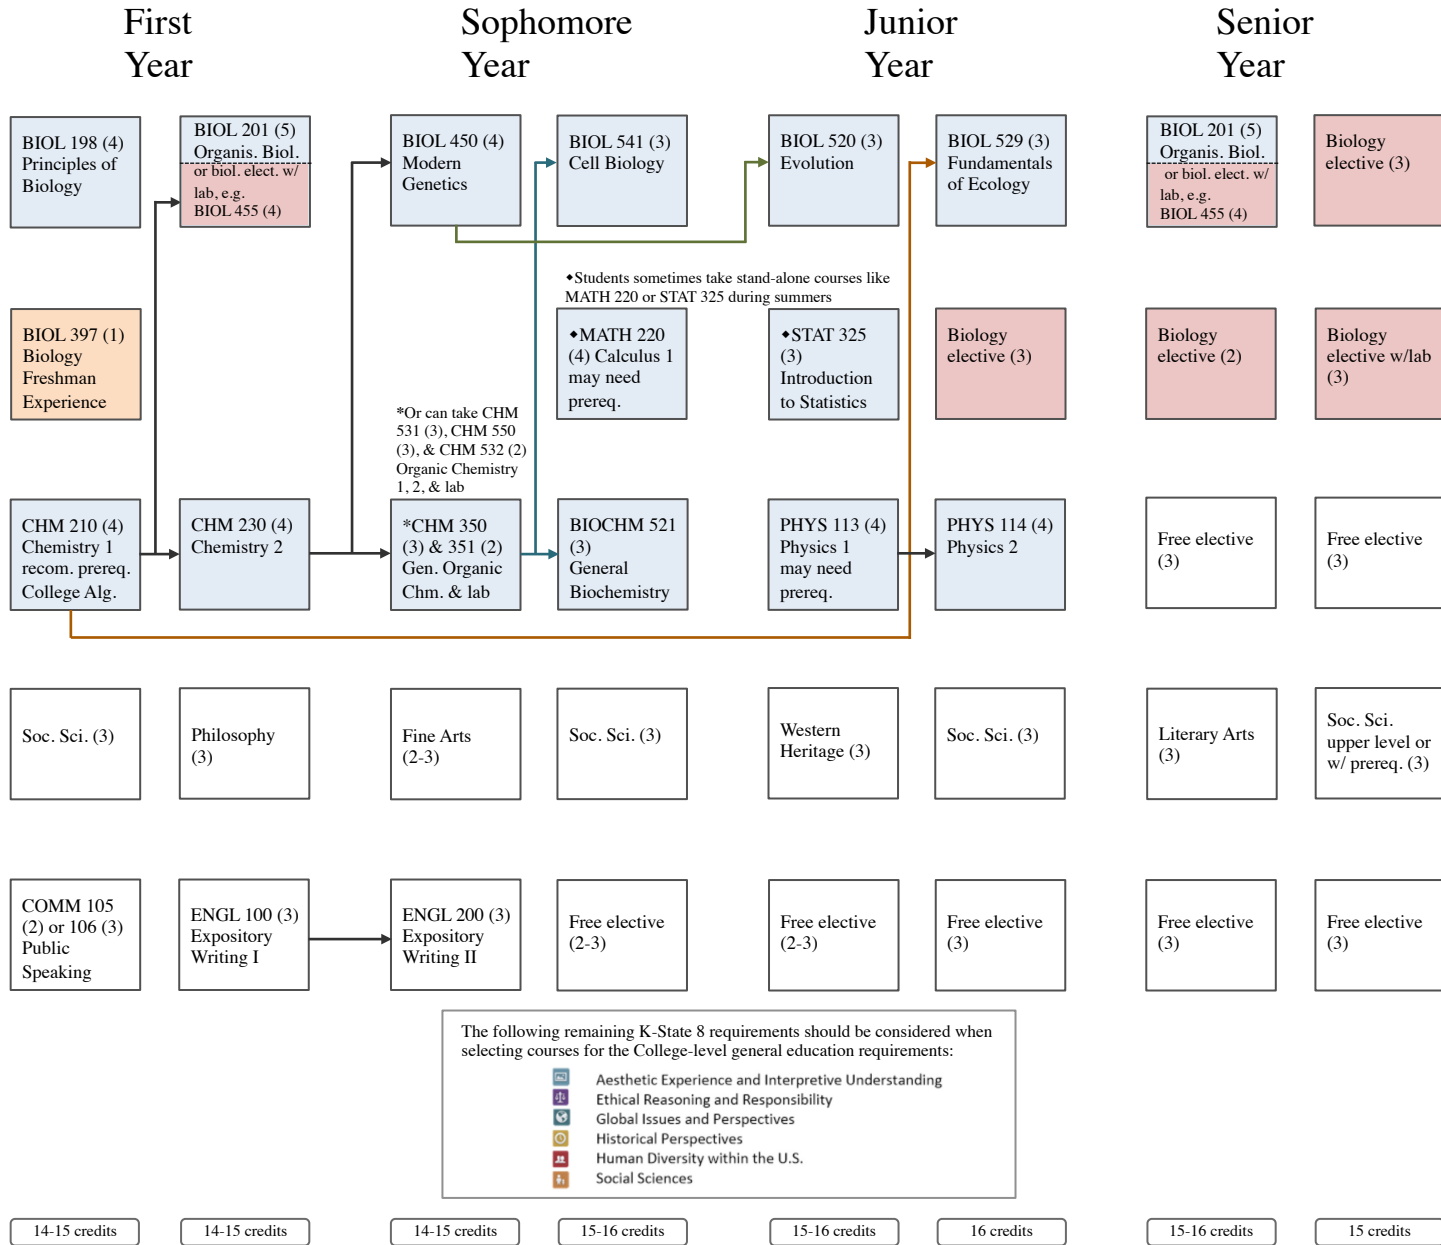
First Year

Sophomore Year

Junior Year

Senior Year

BIOL 198 (4) Principles of Biology

BIOL 201 (5) Organis. Biol. or biol. elect. w/ lab, e.g. BIOL 455 (4)

BIOL 450 (4) Modern Genetics

BIOL 541 (3) Cell Biology

BIOL 520 (3) Evolution

BIOL 529 (3) Fundamentals of Ecology

BIOL 201 (5) Organis. Biol. or biol. elect. w/ lab, e.g. BIOL 455 (4)

Biology elective (3)

•Students sometimes take stand-alone courses like MATH 220 or STAT 325 during summers

BIOL 397 (1) Biology Freshman Experience

•MATH 220 (4) Calculus 1 may need prereq.

•STAT 325 (3) Introduction to Statistics

Biology elective (3)

Biology elective (2)

Biology elective w/lab (3)

*Or can take CHM 531 (3), CHM 550 (3), & CHM 532 (2) Organic Chemistry 1, 2, & lab

CHM 210 (4) Chemistry 1 recom. prereq. College Alg.

CHM 230 (4) Chemistry 2

*CHM 350 (3) & 351 (2) Gen. Organic Chm. & lab

BIOCHM 521 (3) General Biochemistry

PHYS 113 (4) Physics 1 may need prereq.

PHYS 114 (4) Physics 2

Free elective (3)

Free elective (3)

Soc. Sci. (3)

Philosophy (3)

Fine Arts (2-3)

Soc. Sci. (3)

Western Heritage (3)

Soc. Sci. (3)

Literary Arts (3)

Soc. Sci. upper level or w/ prereq. (3)

COMM 105 (2) or 106 (3) Public Speaking

ENGL 100 (3) Expository Writing I

ENGL 200 (3) Expository Writing II

Free elective (2-3)

Free elective (2-3)

Free elective (3)

Free elective (3)

Free elective (3)

The following remaining K-State 8 requirements should be considered when selecting courses for the College-level general education requirements:
Aesthetic Experience and Interpretive Understanding
Ethical Reasoning and Responsibility
Global Issues and Perspectives
Historical Perspectives
Human Diversity within the U.S.
Social Sciences

14-15 credits
14-15 credits
14-15 credits
15-16 credits
15-16 credits
16 credits
15-16 credits
15 credits